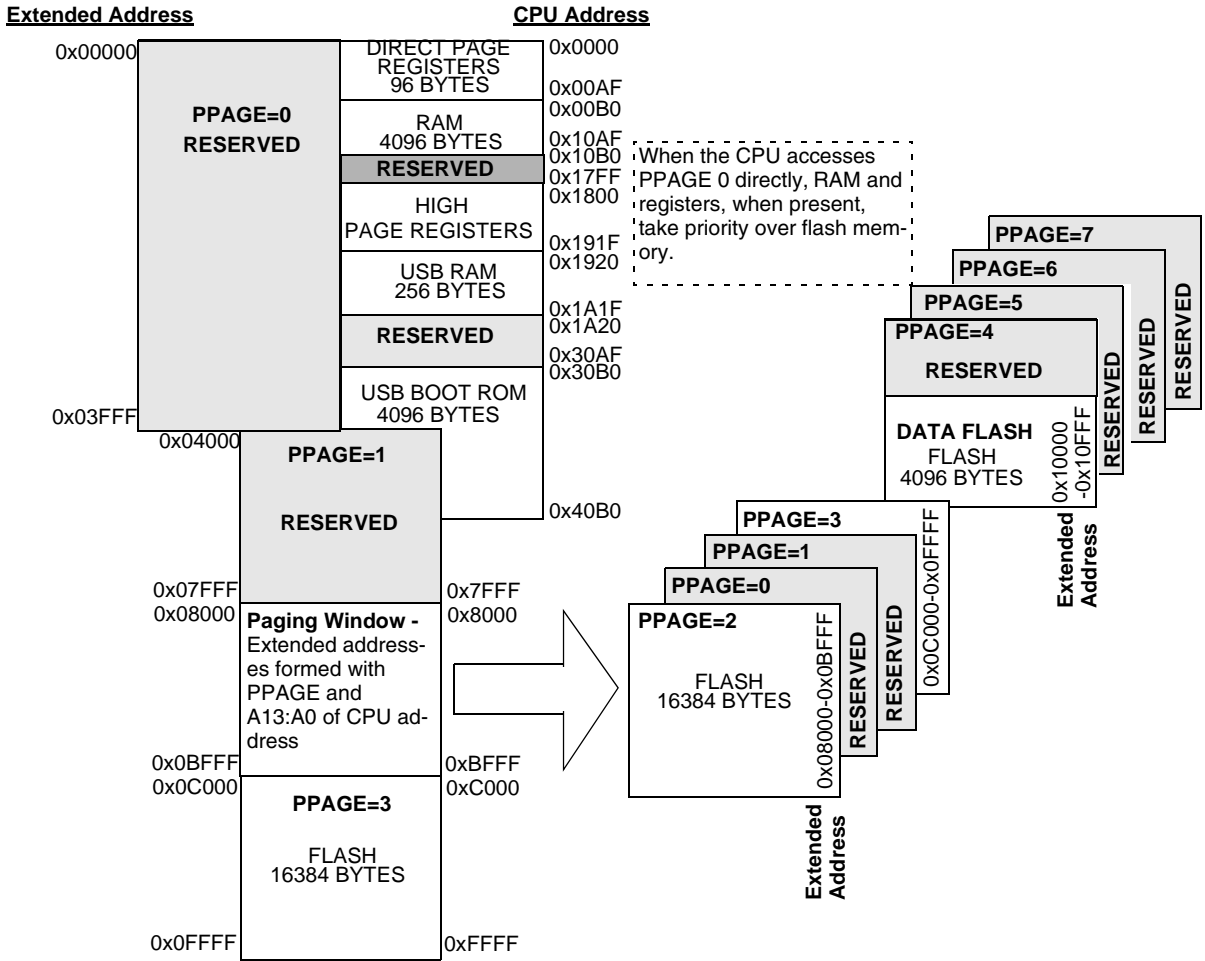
Extended Address

CPU Address

0x00000

PPAGE=0
RESERVED

DIRECT PAGE REGISTERS 96 BYTES

0x0000

0x00AF
0x00B0

RAM 4096 BYTES

0x10AF
0x10B0

RESERVED

0x17FF
0x1800

HIGH PAGE REGISTERS

0x191F
0x1920

USB RAM 256 BYTES

0x1A1F
0x1A20

RESERVED

0x30AF
0x30B0

USB BOOT ROM 4096 BYTES

0x03FFF

0x04000

PPAGE=1

RESERVED

0x40B0

When the CPU accesses PPAGE 0 directly, RAM and registers, when present, take priority over flash memory.

PPAGE=7

PPAGE=6

PPAGE=5

PPAGE=4

RESERVED

RESERVED

RESERVED

RESERVED

DATA FLASH
FLASH 4096 BYTES

0x10000 -0x10FFF

Extended Address

0x07FFF
0x08000

Paging Window - Extended addresses formed with PPAGE and A13:A0 of CPU address

0x7FFF
0x8000

PPAGE=3

PPAGE=1

PPAGE=0

PPAGE=2

FLASH 16384 BYTES

0x08000-0x0BFFF

RESERVED

RESERVED

0x0C000-0x0FFFF

Extended Address

0x0BFFF
0x0C000

0xBFFF
0xC000

PPAGE=3

FLASH 16384 BYTES

0x0FFFF

0xFFFF